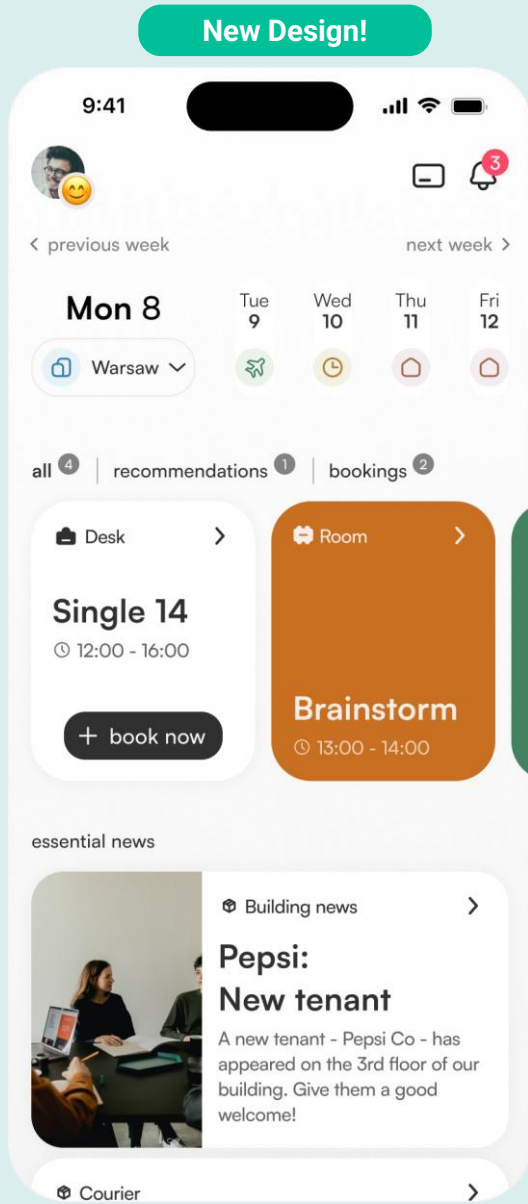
New Design!

9:41

3

< previous week

next week >

Mon 8

Tue 9

Wed 10

Thu 11

Fri 12

Warsaw

all 4 | recommendations 1 | bookings 2

Desk >

Single 14

12:00 - 16:00

+ book now

Room >

Brainstorm

13:00 - 14:00

essential news

Building news >

Pepsi: New tenant

A new tenant - Pepsi Co - has appeared on the 3rd floor of our building. Give them a good welcome!

Courier >